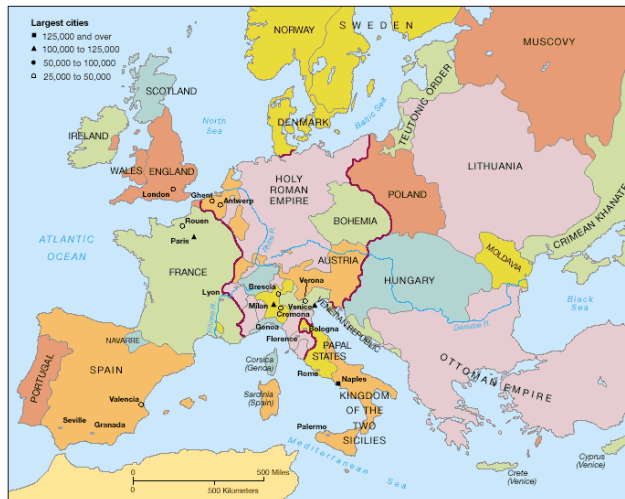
Largest cities
125,000 and over
100,000 to 125,000
50,000 to 100,000
25,000 to 50,000

NORWAY
SWEDEN
MUSCOVY
SCOTLAND
North Sea
DENMARK
Baltic Sea
TEUTONIC ORDER
IRELAND
ENGLAND
WALES
LITHUANIA
London
HOLY ROMAN EMPIRE
POLAND
Ghent
Antwerp
Rouen
Paris
BOHEMIA
CRIMEAN KHANATE
ATLANTIC OCEAN
Rhine R.
MOLDAVIA
FRANCE
AUSTRIA
HUNGARY
Verona
Lyon
Brescia
Milan
Venice
Cremona
VENETIAN REPUBLIC
Black Sea
Danube R.
Genoa
Bologna
NAVARRE
Florence
PAPAL STATES
Corsica (Genoa)
OTTOMAN EMPIRE
SPAIN
PORTUGAL
Rome
Naples
Valencia
Sardinia (Spain)
KINGDOM OF THE TWO SICILIES
Seville
Granada
Palermo
Mediterranean Sea
0
500 Miles
500 Kilometers
Crete (Venice)
Cyprus (Venice)